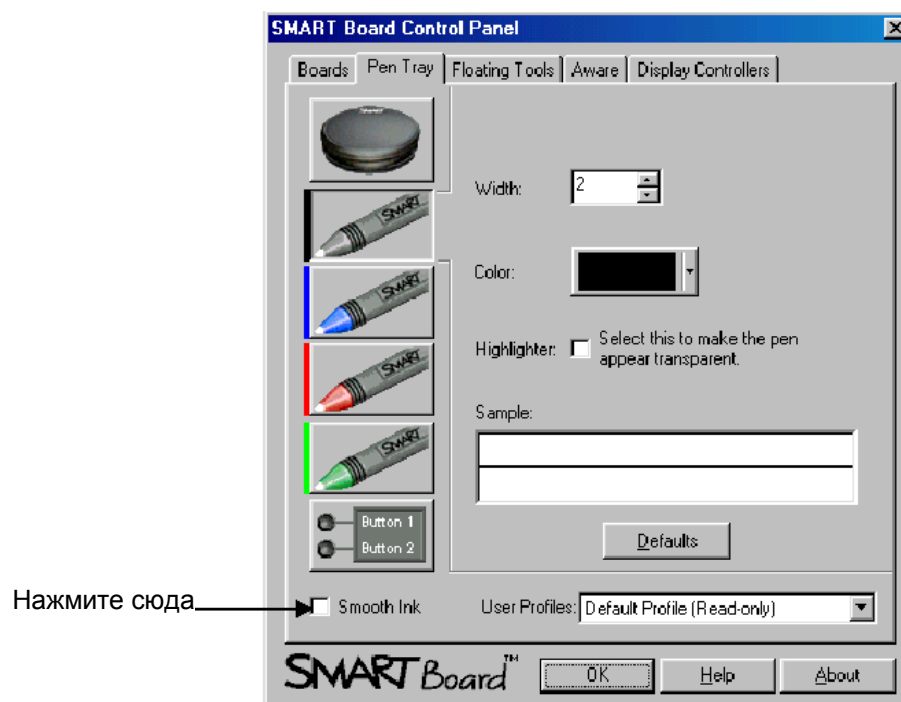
SMART Board Control Panel

Boards | Pen Tray | Floating Tools | Aware | Display Controllers

SMART

SMART

SMART

SMART

Width: 2

Color:

Highlighter: Select this to make the pen appear transparent.

Sample:

Button 1
Button 2

Defaults

Нажмите сюда

Smooth Ink

User Profiles: Default Profile (Read-only)

SMART Board™

OK

Help

About